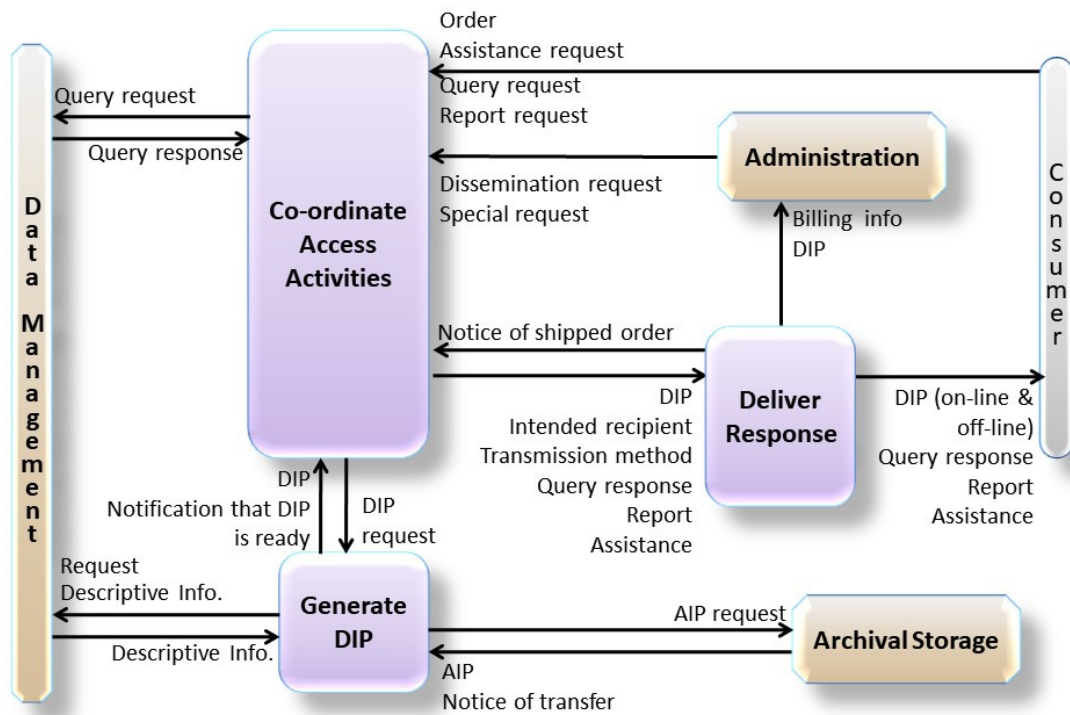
Order
Assistance request
Query request
Report request

Query request

Query response

Co-ordinate Access Activities

Administration

Dissemination request
Special request

Billing info
DIP

Data Management

Consumer

Notice of shipped order

DIP
Intended recipient
Transmission method
Query response
Report
Assistance

Deliver Response

DIP (on-line & off-line)
Query response
Report
Assistance

DIP
Notification that DIP is ready

DIP request

Request Descriptive Info.

Descriptive Info.

Generate DIP

AIP request

Archival Storage

AIP
Notice of transfer